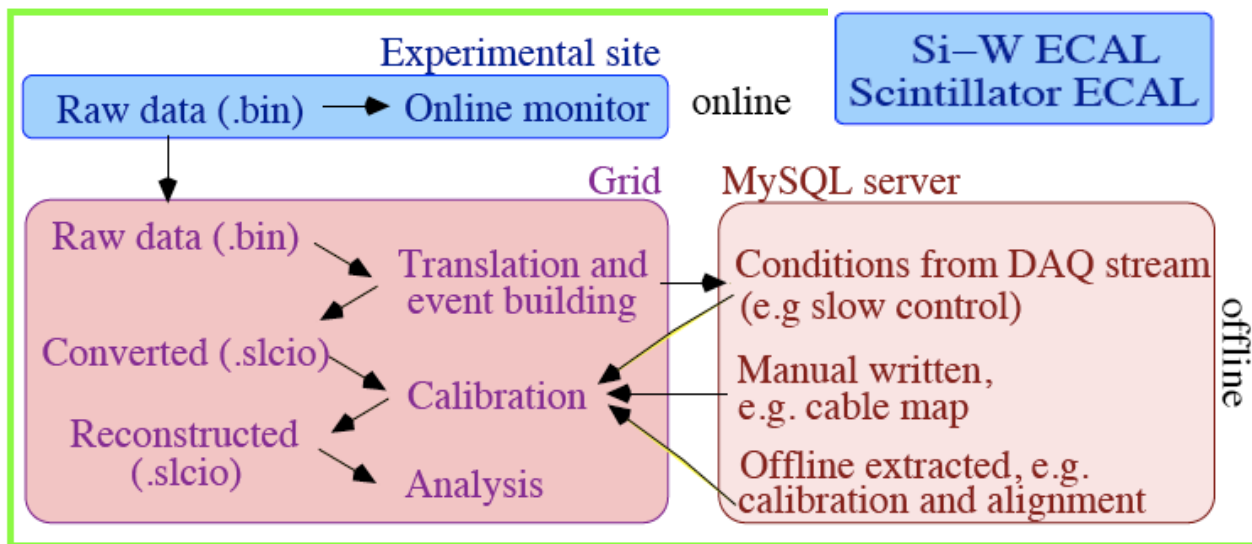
Experimental site

Raw data (.bin) Online monitor

online

Si–W ECAL
Scintillator ECAL

Grid

Raw data (.bin)

Translation and event building

Converted (.slcio)

Calibration

Reconstructed (.slcio)

Analysis

MySQL server

Conditions from DAQ stream (e.g slow control)

Manual written, e.g. cable map

Offline extracted, e.g. calibration and alignment

offline